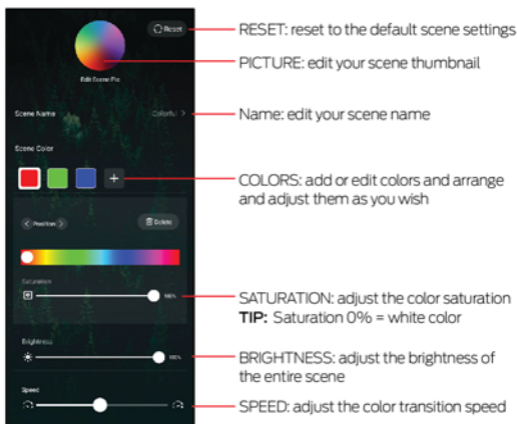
Reset

Edit Scene Pic

Scene Name

Colorful >

Scene Color

+

< Position >

Delete

Saturation

100%

Brightness

100%

Speed

RESET: reset to the default scene settings

PICTURE: edit your scene thumbnail

Name: edit your scene name

COLORS: add or edit colors and arrange and adjust them as you wish

SATURATION: adjust the color saturation
TIP: Saturation 0% = white color

BRIGHTNESS: adjust the brightness of the entire scene

SPEED: adjust the color transition speed